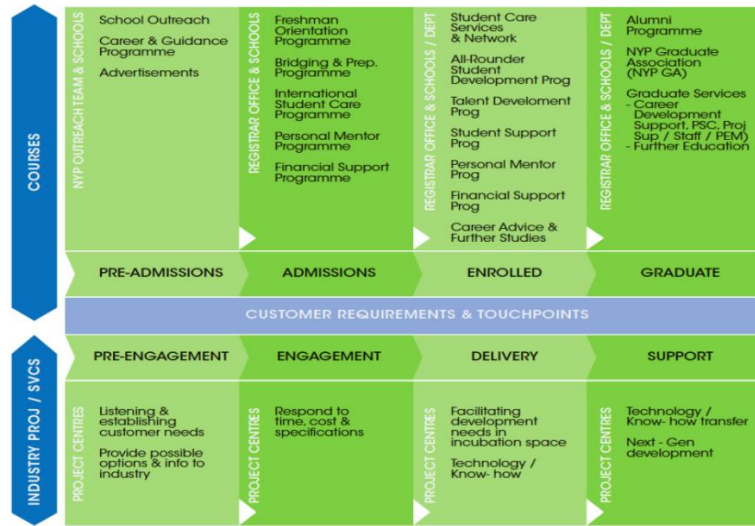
COURSES

NYP OUTREACH TEAM & SCHOOLS

School Outreach

Career & Guidance Programme

Advertisements

REGISTRAR OFFICE & SCHOOLS

Freshman Orientation Programme

Bridging & Prep. Programme

International Student Care Programme

Personal Mentor Programme

Financial Support Programme

REGISTRAR OFFICE & SCHOOLS / DEPT

Student Care Services & Network

All-Rounder Student Development Prog

Talent Delevoment Prog

Student Support Prog

Personal Mentor Prog

Financial Support Prog

Career Advice & Further Studies

REGISTRAR OFFICE & SCHOOLS / DEPT

Alumni Programme

NYP Graduate Association (NYP GA)

Graduate Services
- Career Development Support, PSC, Proj Sup / Staff / PEM)
- Further Education

PRE-ADMISSIONS

ADMISSIONS

ENROLLED

GRADUATE

CUSTOMER REQUIREMENTS & TOUCHPOINTS

INDUSTRY PROJ / SVCS

PRE-ENGAGEMENT

ENGAGEMENT

DELIVERY

SUPPORT

PROJECT CENTRES

Listening & establishing customer needs

Provide possible options & info to industry

PROJECT CENTRES

Respond to time, cost & specifications

PROJECT CENTRES

Facilitating development needs in incubation space

Technology / Know- how

PROJECT CENTRES

Technology / Know- how transfer

Next - Gen development